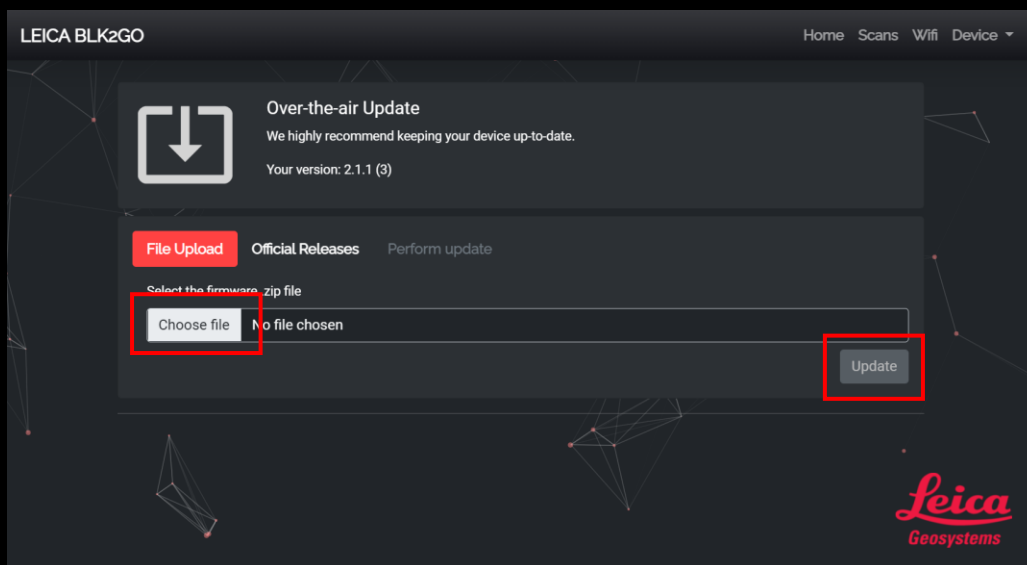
LEICA BLK2GO

Home Scans Wifi Device

Over-the-air Update

We highly recommend keeping your device up-to-date.

Your version: 2.1.1 (3)

File Upload Official Releases Perform update

Select the firmware .zip file

Choose file No file chosen

Update

Leica
Geosystems